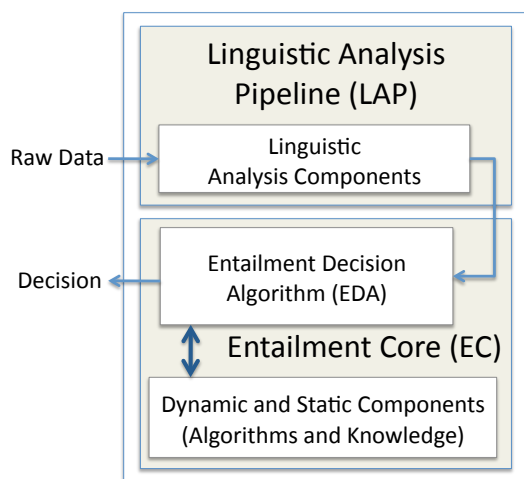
Linguistic Analysis Pipeline (LAP)

Raw Data

Linguistic Analysis Components

Decision

Entailment Decision Algorithm (EDA)

Entailment Core (EC)

Dynamic and Static Components (Algorithms and Knowledge)